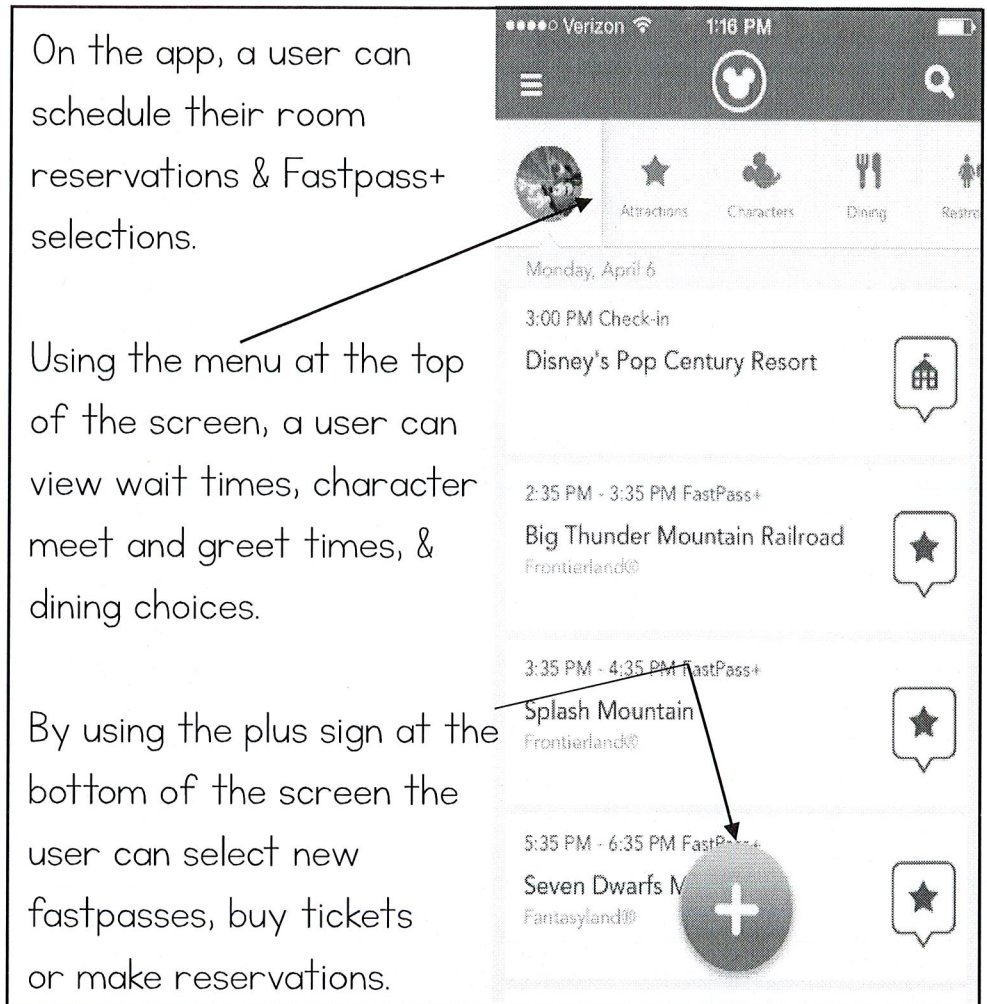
On the app, a user can schedule their room reservations & Fastpass+ selections.

Using the menu at the top of the screen, a user can view wait times, character meet and greet times, & dining choices.

By using the plus sign at the bottom of the screen the user can select new fastpasses, buy tickets or make reservations.

●●●●○ Verizon 1:16 PM

Attractions Characters Dining Restr

Monday, April 6

3:00 PM Check-in
Disney's Pop Century Resort

2:35 PM - 3:35 PM FastPass+
Big Thunder Mountain Railroad
Frontierland®

3:35 PM - 4:35 PM FastPass+
Splash Mountain
Frontierland®

5:35 PM - 6:35 PM Fast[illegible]
Seven Dwarfs M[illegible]
Fantasyland®